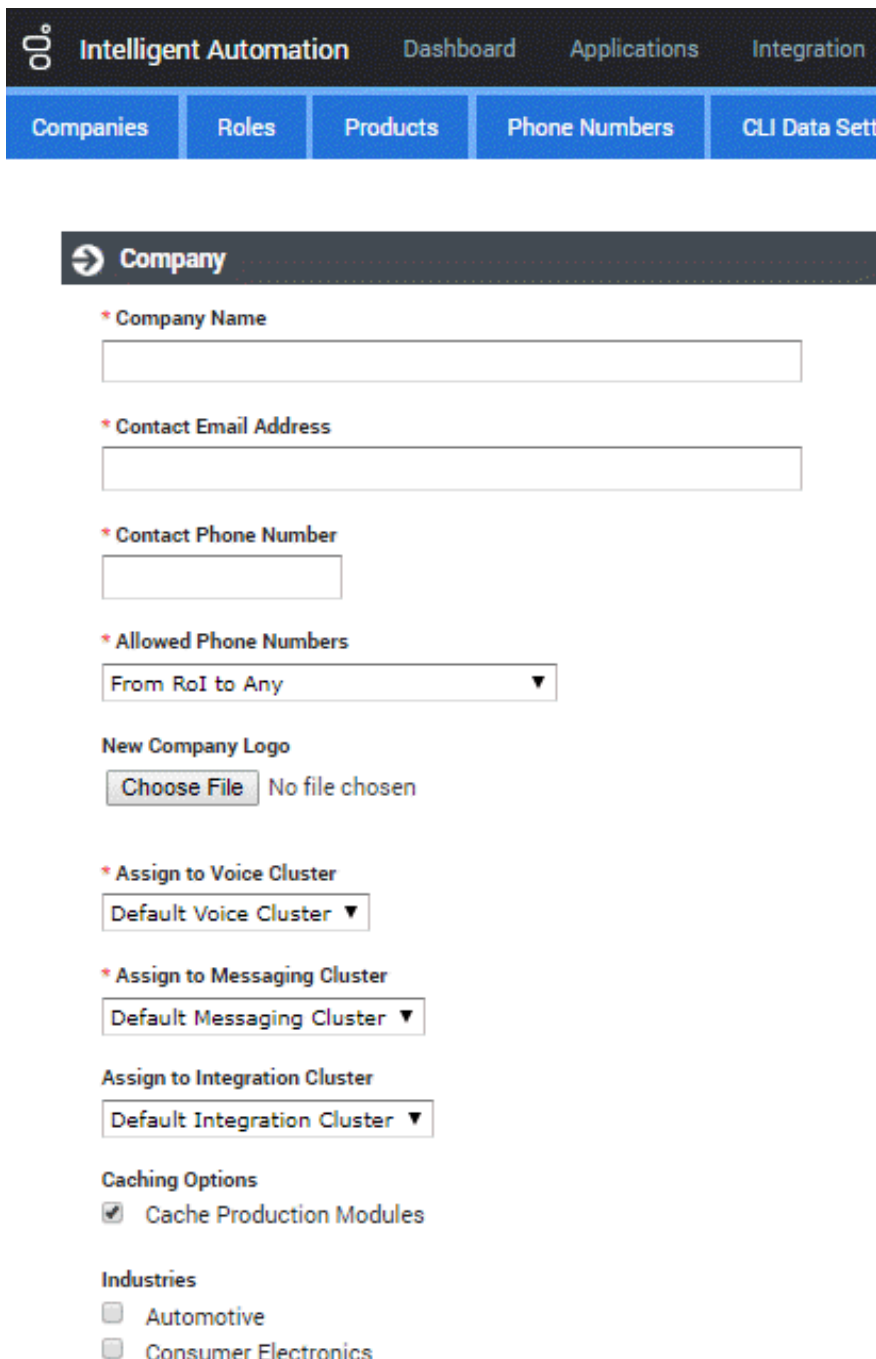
Intelligent Automation Dashboard Applications Integration

Companies Roles Products Phone Numbers CLI Data Sett

Company

* Company Name

* Contact Email Address

* Contact Phone Number

* Allowed Phone Numbers
From RoI to Any

New Company Logo
Choose File No file chosen

* Assign to Voice Cluster
Default Voice Cluster

* Assign to Messaging Cluster
Default Messaging Cluster

Assign to Integration Cluster
Default Integration Cluster

Caching Options
Cache Production Modules

Industries
Automotive
Consumer Electronics